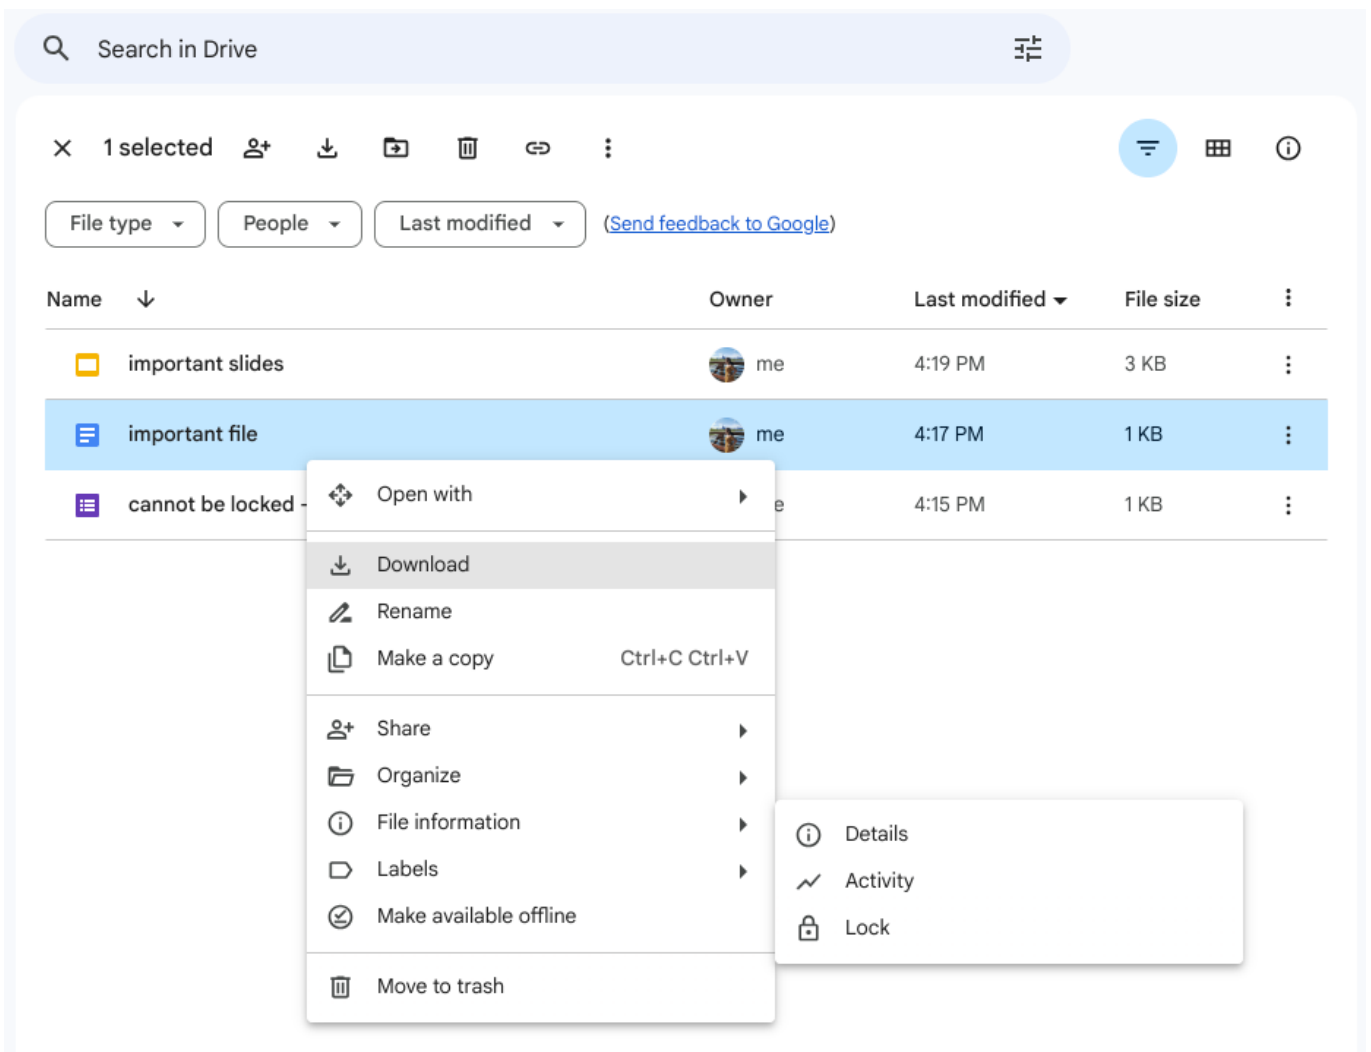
Search in Drive

1 selected

File type
People
Last modified
(Send feedback to Google)

| Name | Owner | Last modified | File size |
|---|---|---|---|
| important slides | me | 4:19 PM | 3 KB |
| important file | me | 4:17 PM | 1 KB |
| cannot be locked - | e | 4:15 PM | 1 KB |

Open with
Download
Rename
Make a copy Ctrl+C Ctrl+V
Share
Organize
File information
Labels
Make available offline
Move to trash

Details
Activity
Lock